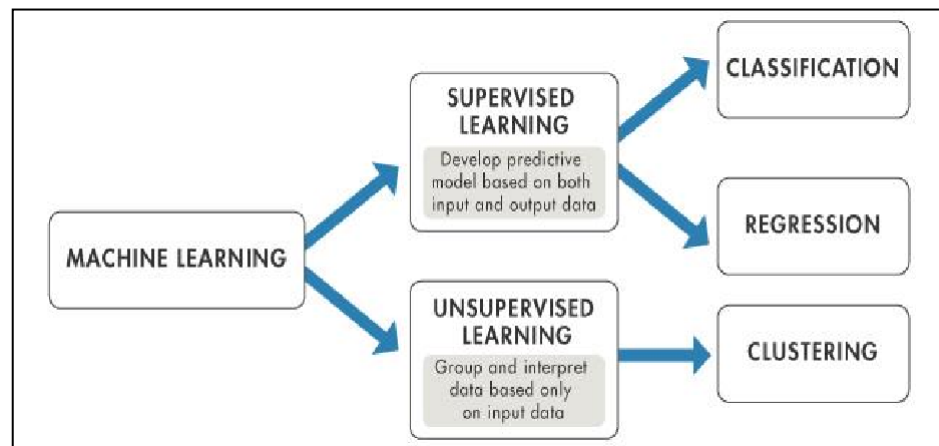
MACHINE LEARNING

SUPERVISED LEARNING

Develop predictive model based on both input and output data

UNSUPERVISED LEARNING

Group and interpret data based only on input data

CLASSIFICATION

REGRESSION

CLUSTERING